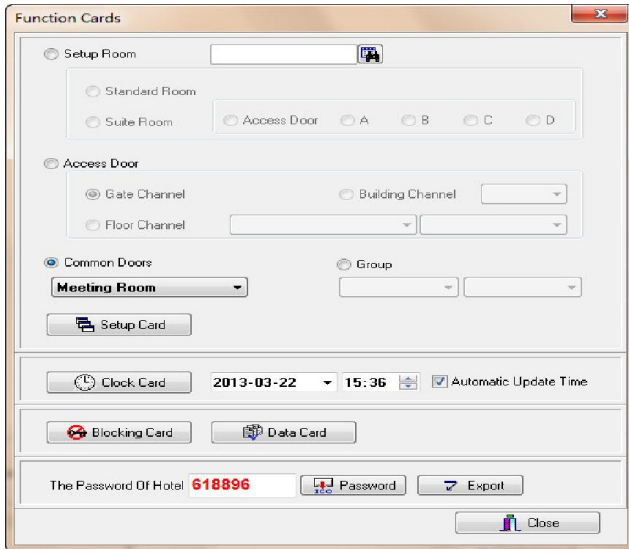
Function Cards

Setup Room

Standard Room

Suite Room

Access Door

A

B

C

D

Access Door

Gate Channel

Building Channel

Floor Channel

Common Doors

Group

Meeting Room

Setup Card

Clock Card

2013-03-22

15:36

Automatic Update Time

Blocking Card

Data Card

The Password Of Hotel

618896

Password

Export

Close